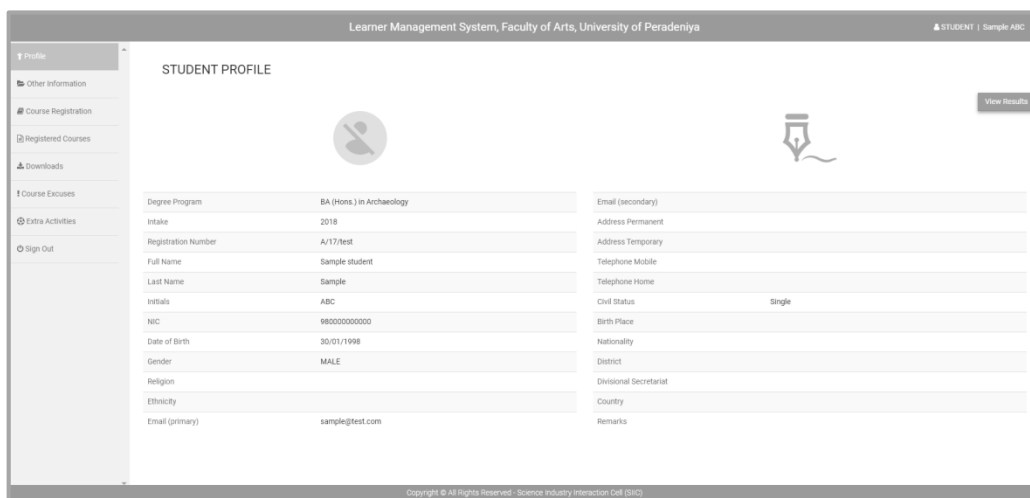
Learner Management System, Faculty of Arts, University of Peradeniya

STUDENT | Sample ABC

Profile
Other Information
Course Registration
Registered Courses
Downloads
Course Excuses
Extra Activities
Sign Out

STUDENT PROFILE

View Results

| Degree Program | BA (Hons.) in Archaeology |
|---|---|
| Intake | 2018 |
| Registration Number | A/17/test |
| Full Name | Sample student |
| Last Name | Sample |
| Initials | ABC |
| NIC | 980000000000 |
| Date of Birth | 30/01/1998 |
| Gender | MALE |
| Religion | |
| Ethnicity | |
| Email (primary) | sample@test.com |

| Email (secondary) | |
|---|---|
| Address Permanent | |
| Address Temporary | |
| Telephone Mobile | |
| Telephone Home | |
| Civil Status | Single |
| Birth Place | |
| Nationality | |
| District | |
| Divisional Secretariat | |
| Country | |
| Remarks | |

Copyright © All Rights Reserved - Science Industry Interaction Cell (SIIC)